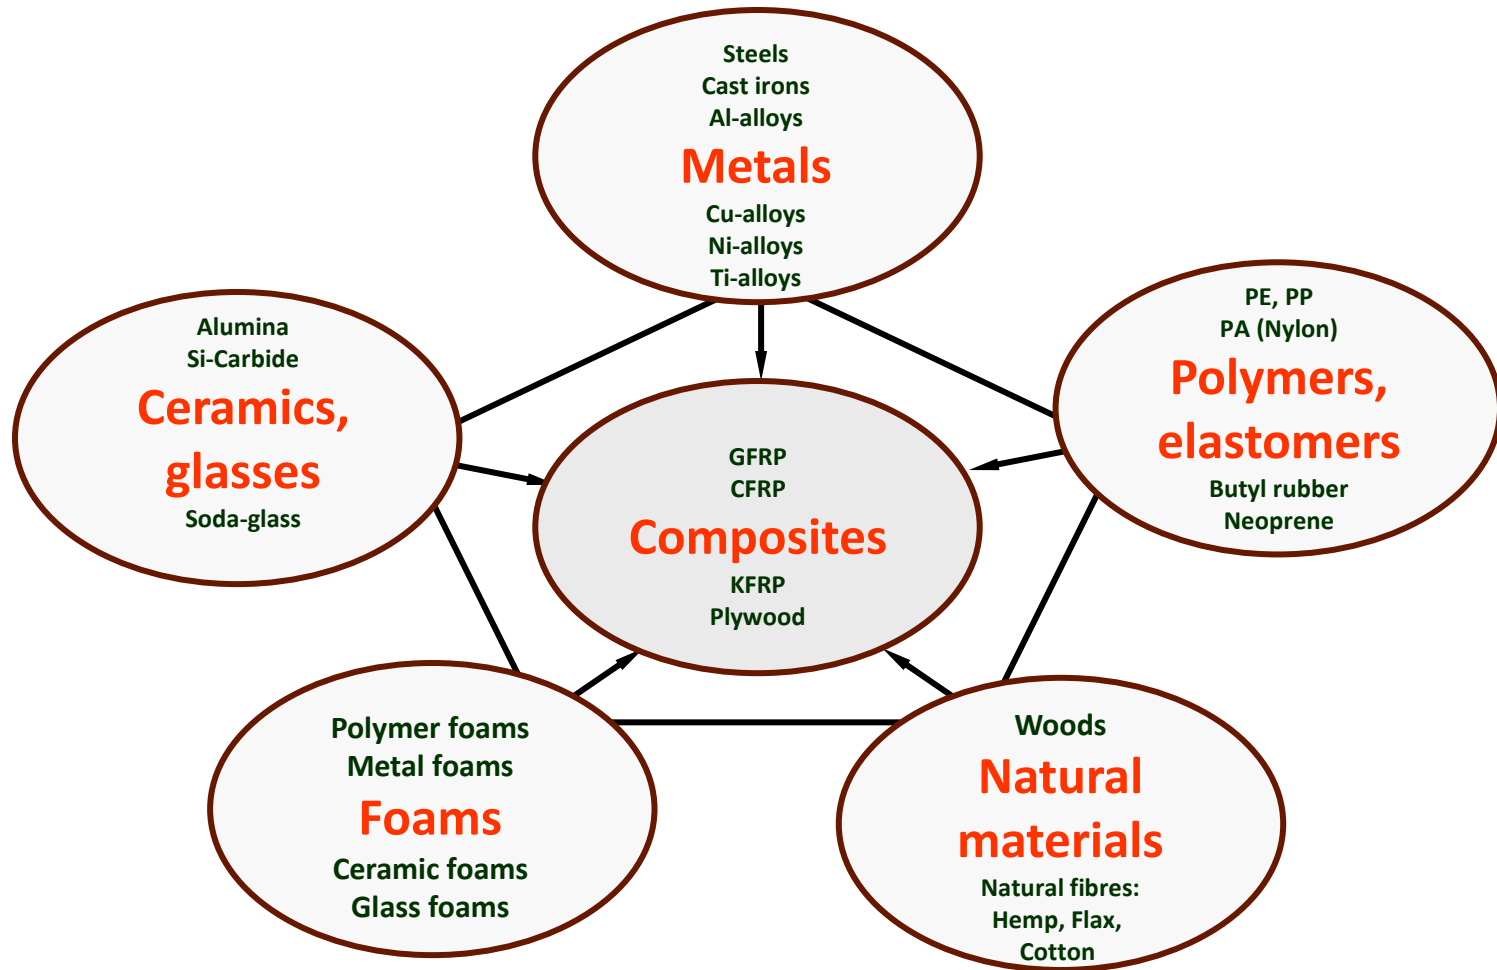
Steels
Cast irons
Al-alloys
Metals
Cu-alloys
Ni-alloys
Ti-alloys

Alumina
Si-Carbide
Ceramics, glasses
Soda-glass

PE, PP
PA (Nylon)
Polymers, elastomers
Butyl rubber
Neoprene

GFRP
CFRP
Composites
KFRP
Plywood

Polymer foams
Metal foams
Foams
Ceramic foams
Glass foams

Woods
Natural materials
Natural fibres:
Hemp, Flax,
Cotton